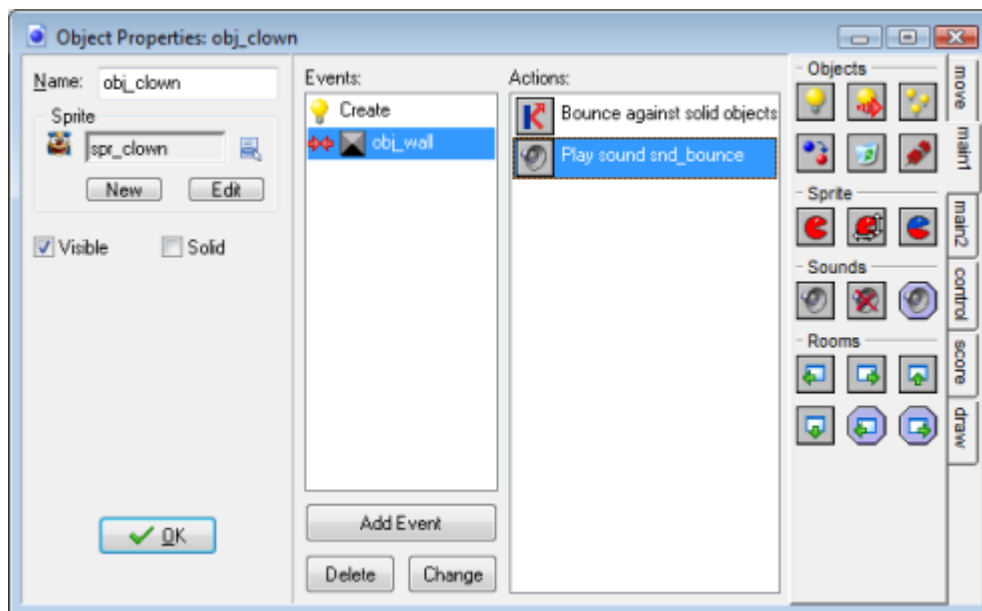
Object Properties: obj_clown

Name: obj_clown

Sprite

spr_clown

New Edit

Visible Solid

OK

Events:

Create

obj_wall

Add Event

Delete Change

Actions:

Bounce against solid objects

Play sound snd_bounce

Objects

Sprite

Sounds

Rooms

move

main1

main2

control

score

draw